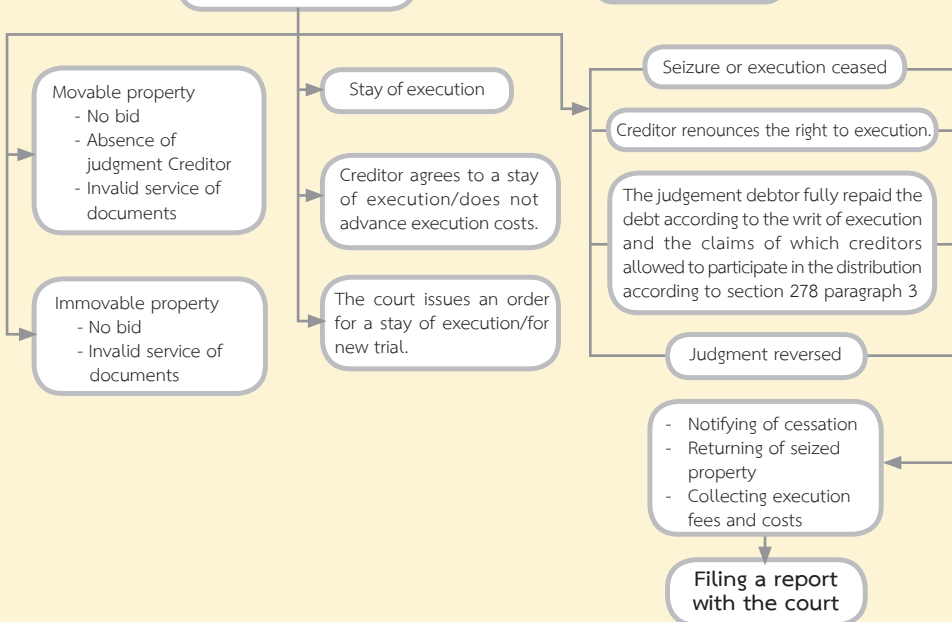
Movable property
- No bid
- Absence of judgment Creditor
- Invalid service of documents

Immovable property
- No bid
- Invalid service of documents

Stay of execution

Creditor agrees to a stay of execution/does not advance execution costs.

The court issues an order for a stay of execution/for new trial.

Seizure or execution ceased

Creditor renounces the right to execution.

The judgement debtor fully repaid the debt according to the writ of execution and the claims of which creditors allowed to participate in the distribution according to section 278 paragraph 3

Judgment reversed

- Notifying of cessation
- Returning of seized property
- Collecting execution fees and costs

Filing a report with the court